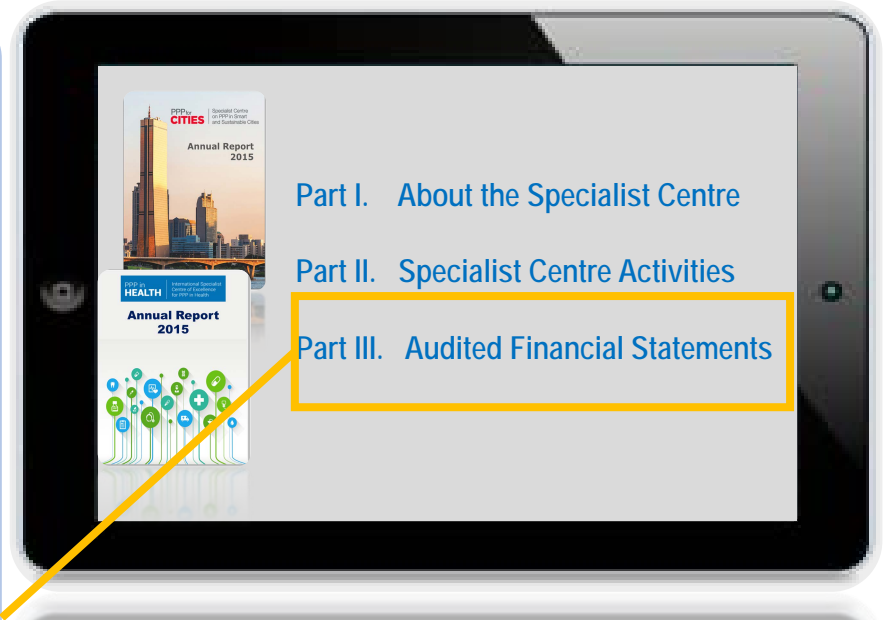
PPP for CITIES
Specialist Centre on PPP in Smart and Sustainable Cities

Annual Report 2015

PPP in HEALTH
International Specialist Centre of Excellence for PPP in Health

Annual Report 2015

Part I. About the Specialist Centre

Part II. Specialist Centre Activities

Part III. Audited Financial Statements